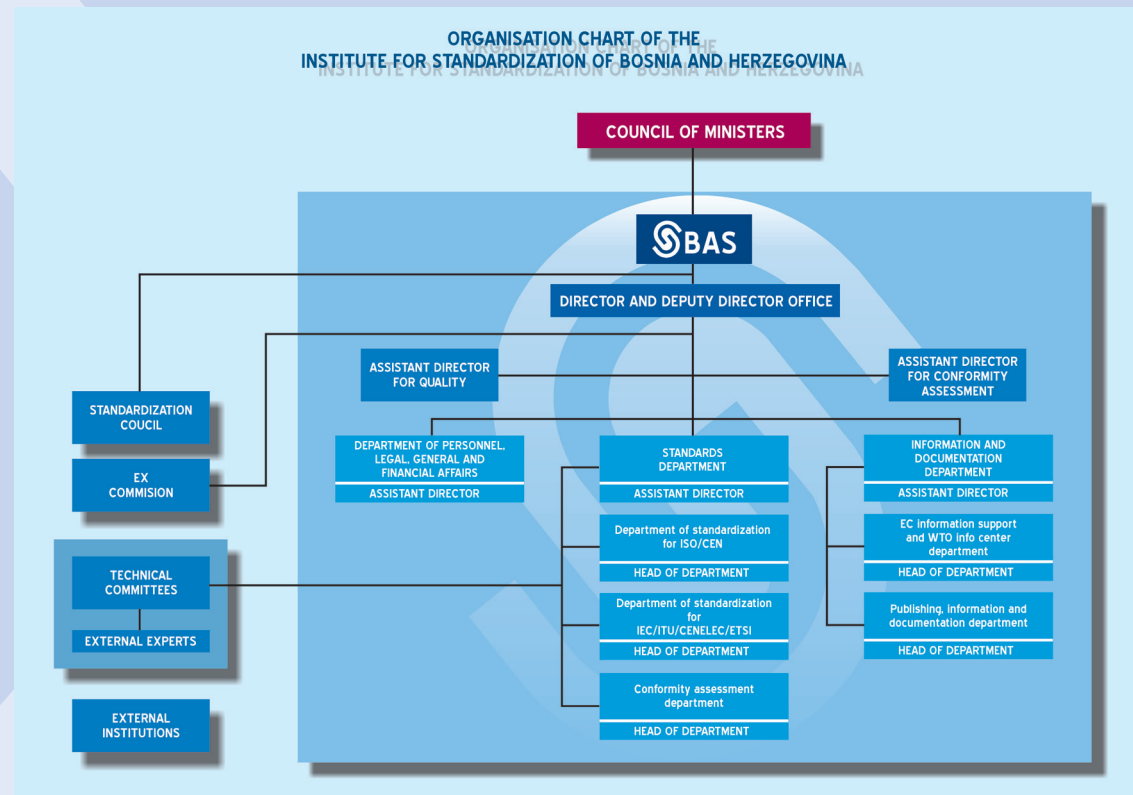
ORGANISATION CHART OF THE
INSTITUTE FOR STANDARDIZATION OF BOSNIA AND HERZEGOVINA

COUNCIL OF MINISTERS

BAS

DIRECTOR AND DEPUTY DIRECTOR OFFICE

ASSISTANT DIRECTOR FOR QUALITY

ASSISTANT DIRECTOR FOR CONFORMITY ASSESSMENT

STANDARDIZATION COUCIL

EX COMMISION

TECHNICAL COMMITTEES

EXTERNAL EXPERTS

EXTERNAL INSTITUTIONS

DEPARTMENT OF PERSONNEL, LEGAL, GENERAL AND FINANCIAL AFFAIRS
ASSISTANT DIRECTOR

STANDARDS DEPARTMENT
ASSISTANT DIRECTOR

Department of standardization for ISO/CEN
HEAD OF DEPARTMENT

Department of standardization for IEC/ITU/CENELEC/ETSI
HEAD OF DEPARTMENT

Conformity assessment department
HEAD OF DEPARTMENT

INFORMATION AND DOCUMENTATION DEPARTMENT
ASSISTANT DIRECTOR

EC information support and WTO info center department
HEAD OF DEPARTMENT

Publishing, information and documentation department
HEAD OF DEPARTMENT